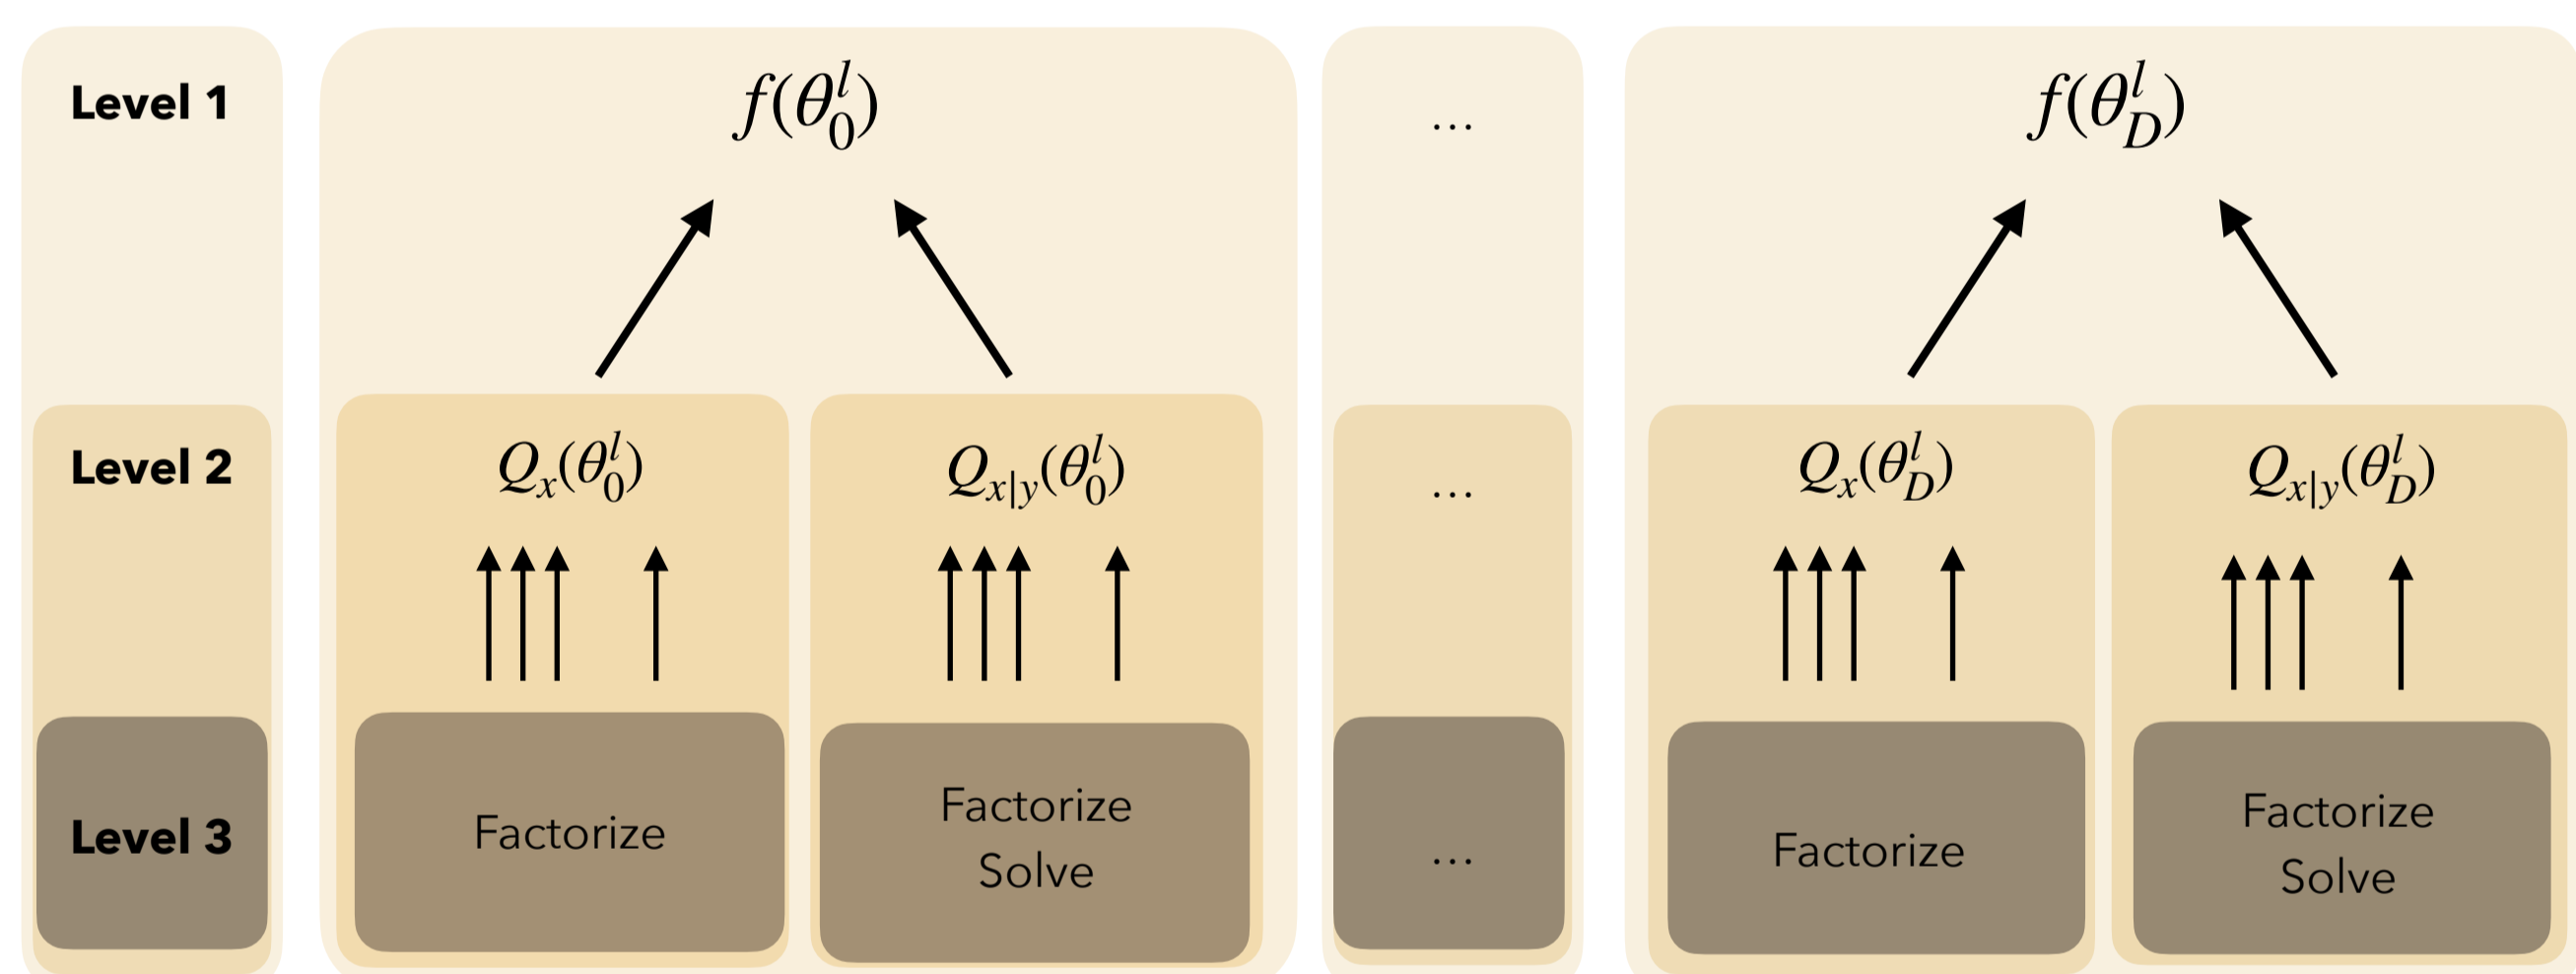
Level 1

Level 2

Level 3

$f(\theta_0^l)$

$Q_x(\theta_0^l)$

Factorize

$Q_{x|y}(\theta_0^l)$

Factorize
Solve

...

...

...

$f(\theta_D^l)$

$Q_x(\theta_D^l)$

Factorize

$Q_{x|y}(\theta_D^l)$

Factorize
Solve